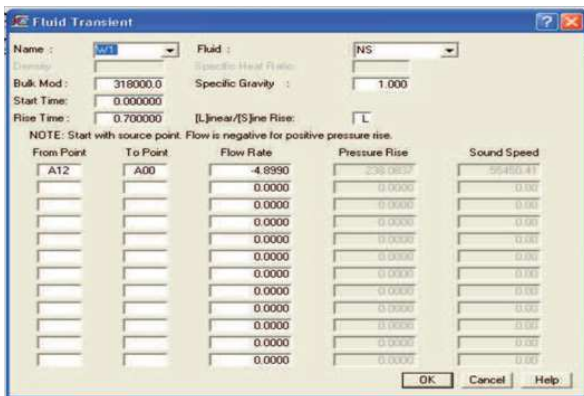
Fluid Transient

Name : W1
Fluid : NS
Density
Specific Heat Ratio
Bulk Mod : 318000.0
Specific Gravity : 1.000
Start Time: 0.000000
Rise Time : 0.700000
[L]inear/[S]ine Rise: L

NOTE: Start with source point. Flow is negative for positive pressure rise.

| From Point | To Point | Flow Rate | Pressure Rise | Sound Speed |
|---|---|---|---|---|
| A12 | A00 | -4.8990 | 236.0837 | 55450.41 |
| | | 0.0000 | 0.0000 | 0.00 |
| | | 0.0000 | 0.0000 | 0.00 |
| | | 0.0000 | 0.0000 | 0.00 |
| | | 0.0000 | 0.0000 | 0.00 |
| | | 0.0000 | 0.0000 | 0.00 |
| | | 0.0000 | 0.0000 | 0.00 |
| | | 0.0000 | 0.0000 | 0.00 |
| | | 0.0000 | 0.0000 | 0.00 |
| | | 0.0000 | 0.0000 | 0.00 |
| | | 0.0000 | 0.0000 | 0.00 |
| | | 0.0000 | 0.0000 | 0.00 |

OK Cancel Help